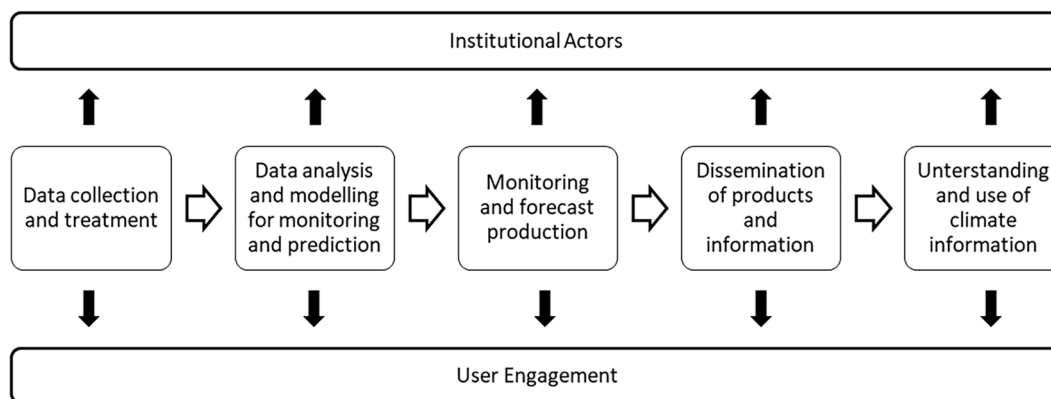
Institutional Actors

Data collection and treatment

Data analysis and modelling for monitoring and prediction

Monitoring and forecast production

Dissemination of products and information

Unterstanding and use of climate information

User Engagement